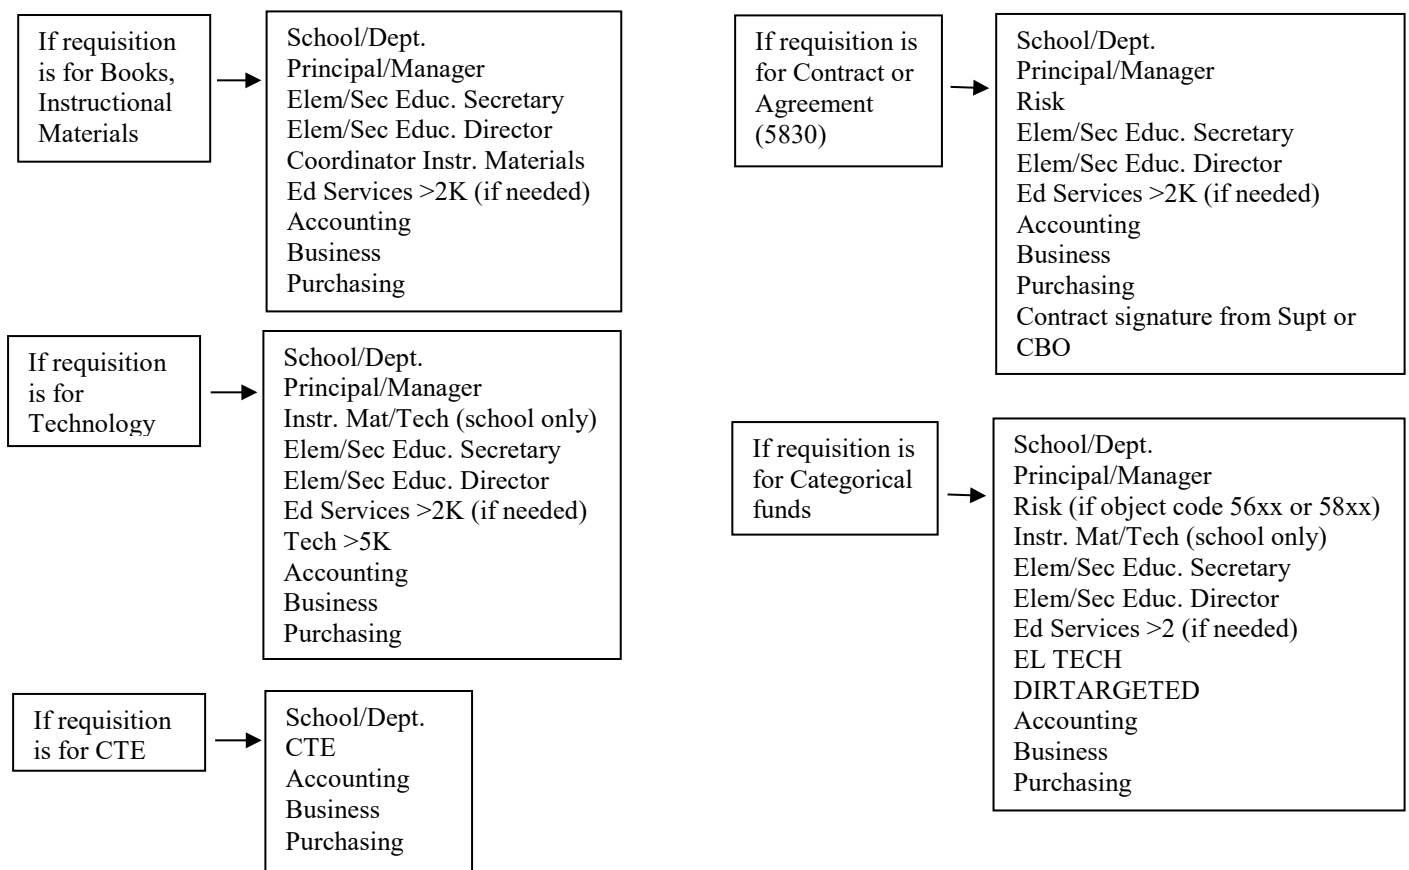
If requisition is for Books, Instructional Materials

School/Dept.
Principal/Manager
Elem/Sec Educ. Secretary
Elem/Sec Educ. Director
Coordinator Instr. Materials
Ed Services >2K (if needed)
Accounting
Business
Purchasing

If requisition is for Technology

School/Dept.
Principal/Manager
Instr. Mat/Tech (school only)
Elem/Sec Educ. Secretary
Elem/Sec Educ. Director
Ed Services >2K (if needed)
Tech >5K
Accounting
Business
Purchasing

If requisition is for CTE

School/Dept.
CTE
Accounting
Business
Purchasing

If requisition is for Contract or Agreement (5830)

School/Dept.
Principal/Manager
Risk
Elem/Sec Educ. Secretary
Elem/Sec Educ. Director
Ed Services >2K (if needed)
Accounting
Business
Purchasing
Contract signature from Supt or CBO

If requisition is for Categorical funds

School/Dept.
Principal/Manager
Risk (if object code 56xx or 58xx)
Instr. Mat/Tech (school only)
Elem/Sec Educ. Secretary
Elem/Sec Educ. Director
Ed Services >2 (if needed)
EL TECH
DIRTARGETED
Accounting
Business
Purchasing